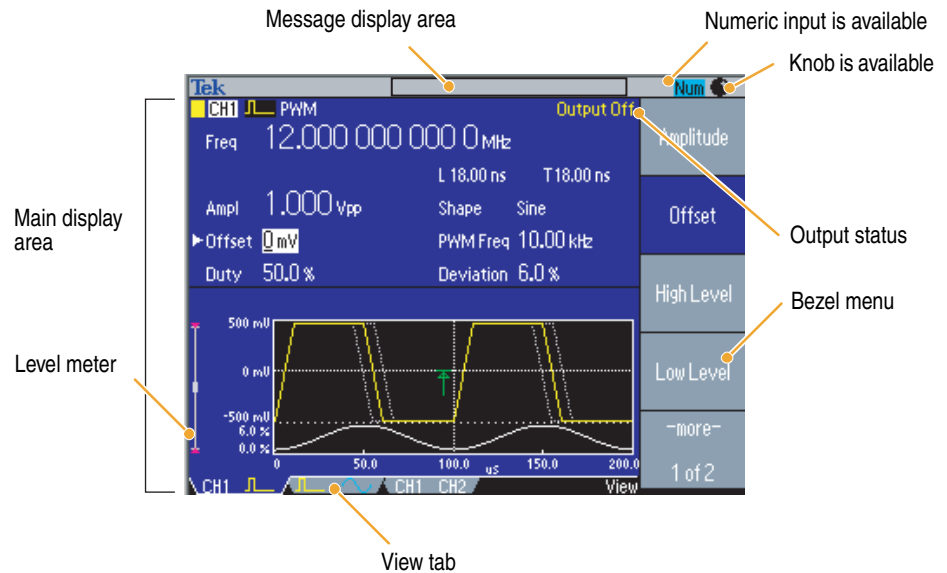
Message display area

Numeric input is available

Knob is available

Tek

Num

CH1 PWM

Output Off

Freq 12.000 000 000 0 MHz

L 18.00 ns T18.00 ns

Ampl 1.000 Vpp

Shape Sine

▸Offset 0 mV

PWM Freq 10.00 kHz

Duty 50.0 %

Deviation 6.0 %

Amplitude

Offset

High Level

Low Level

-more-

1 of 2

500 mV

0 mV

-500 mV

6.0 %

0.0 %

0

50.0

100.0

us

150.0

200.0

CH1

CH1 CH2

View

Main display area

Level meter

Output status

Bezel menu

View tab